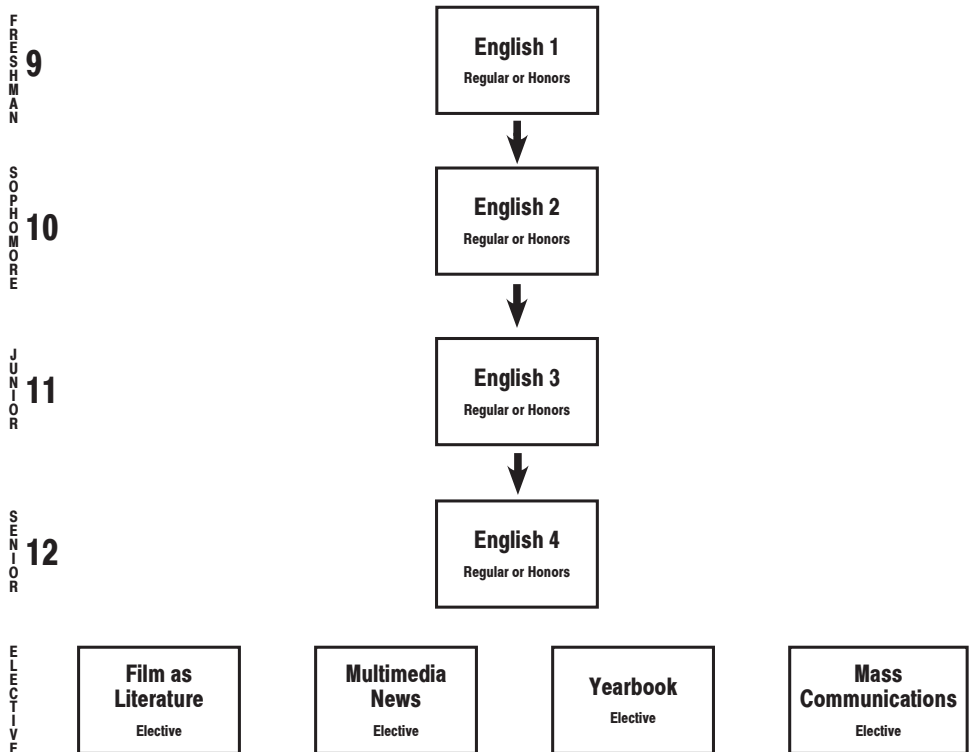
FRESHMAN 9

English 1
Regular or Honors

SOPHOMORE 10

English 2
Regular or Honors

JUNIOR 11

English 3
Regular or Honors

SENIOR 12

English 4
Regular or Honors

ELECTIVE

Film as Literature
Elective

Multimedia News
Elective

Yearbook
Elective

Mass Communications
Elective